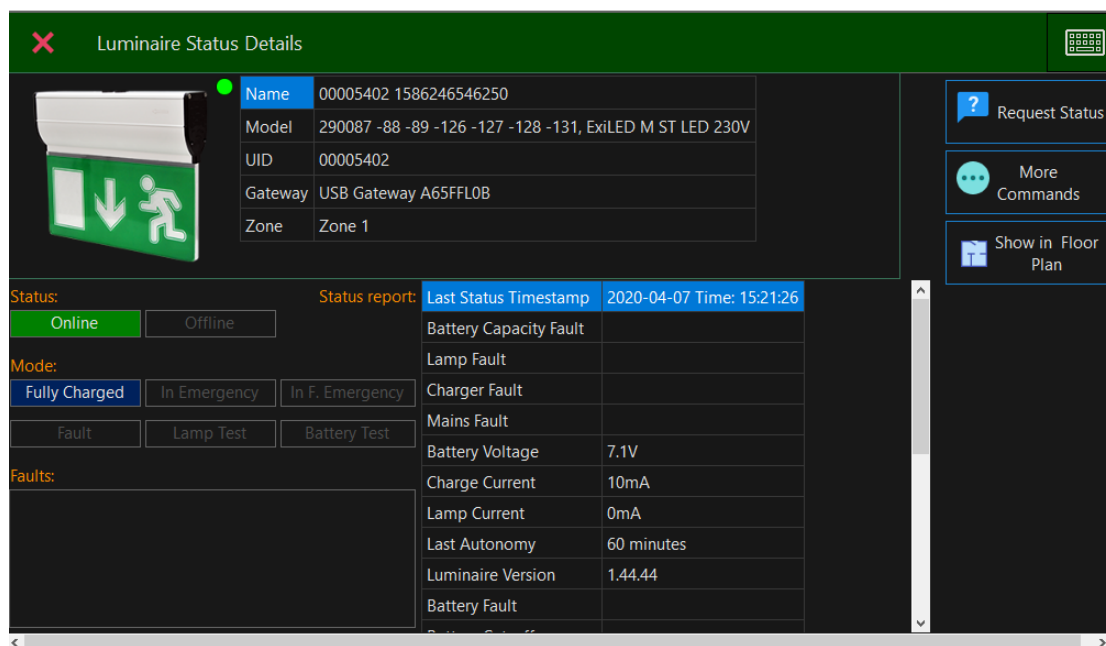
Luminaire Status Details

| Name | 00005402 1586246546250 |
|---|---|
| Model | 290087 -88 -89 -126 -127 -128 -131, ExiLED M ST LED 230V |
| UID | 00005402 |
| Gateway | USB Gateway A65FFL0B |
| Zone | Zone 1 |

Request Status

More Commands

Show in Floor Plan

Status:

Online Offline

Mode:

Fully Charged In Emergency In F. Emergency

Fault Lamp Test Battery Test

Faults:

Status report:

| Last Status Timestamp | 2020-04-07 Time: 15:21:26 |
|---|---|
| Battery Capacity Fault | |
| Lamp Fault | |
| Charger Fault | |
| Mains Fault | |
| Battery Voltage | 7.1V |
| Charge Current | 10mA |
| Lamp Current | 0mA |
| Last Autonomy | 60 minutes |
| Luminaire Version | 1.44.44 |
| Battery Fault | |
| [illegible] | |